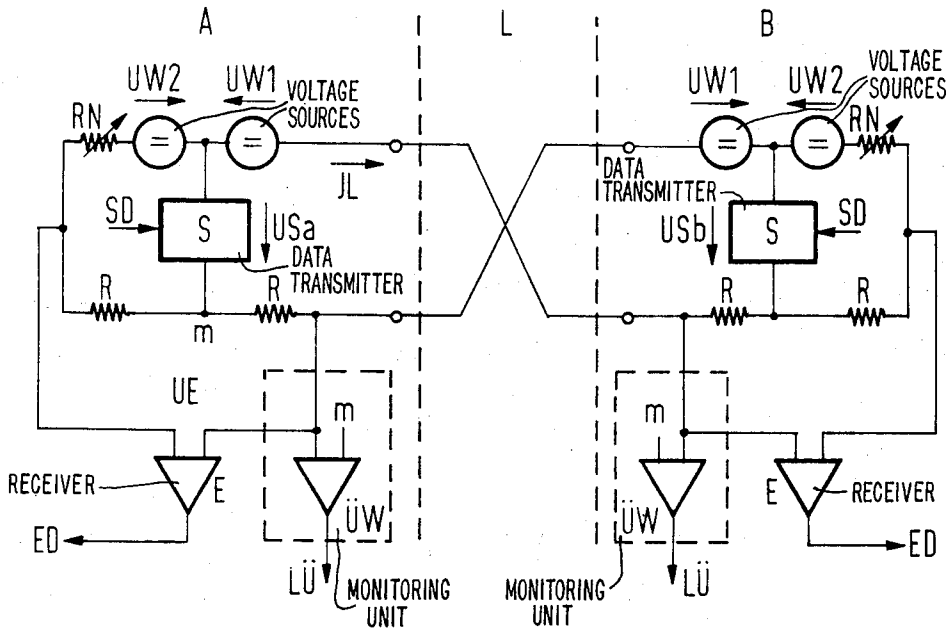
A

L

B

UW2

UW1

VOLTAGE SOURCES

RN

JL

SD

S

USa

DATA TRANSMITTER

R

R

m

UE

m

RECEIVER

E

ÜW

ED

LÜ

MONITORING UNIT

UW1

UW2

VOLTAGE SOURCES

RN

DATA TRANSMITTER

USb

S

SD

R

R

m

ÜW

E

RECEIVER

MONITORING UNIT

LÜ

ED